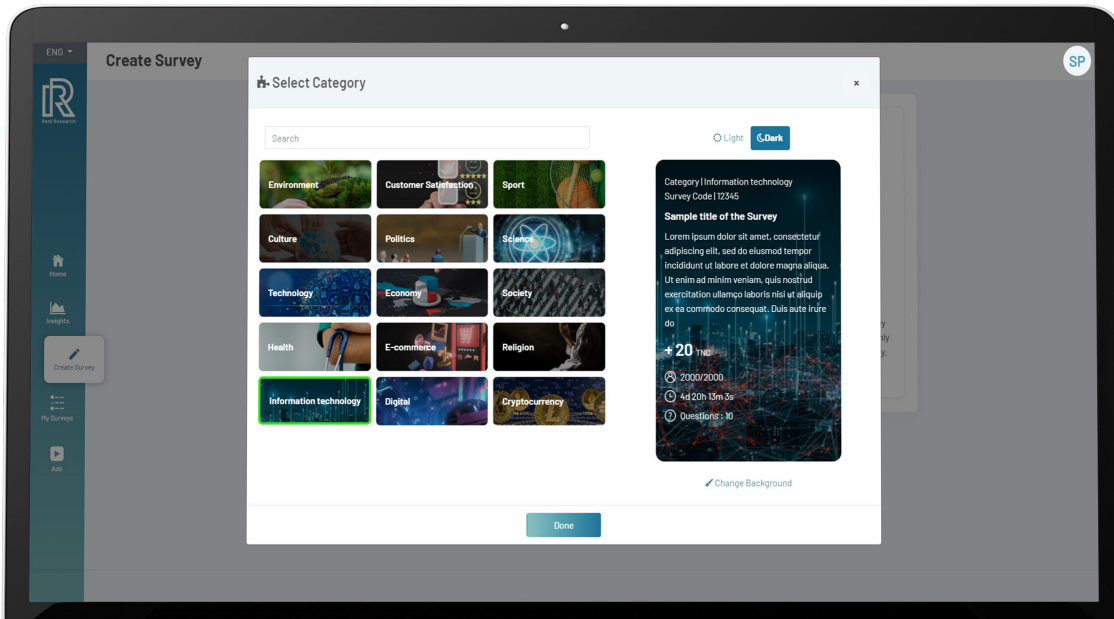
ENG

Real Research

Home

Insights

Create Survey

My Surveys

Ads

Create Survey

SP

Select Category

×

Search

Light Dark

Environment
Customer Satisfaction
Sport
Culture
Politics
Science
Technology
Economy
Society
Health
E-commerce
Religion
Information technology
Digital
Cryptocurrency

Category | Information technology
Survey Code | 12345

Sample title of the Survey

Lorem ipsum dolor sit amet, consectetur adipiscing elit, sed do eiusmod tempor incididunt ut labore et dolore magna aliqua. Ut enim ad minim veniam, quis nostrud exercitation ullamco laboris nisi ut aliquip ex ea commodo consequat. Duis aute irure do

+ 20 TNC

2000/2000

4d 20h 13m 3s

Questions : 10

Change Background

Done

y
nly
y.